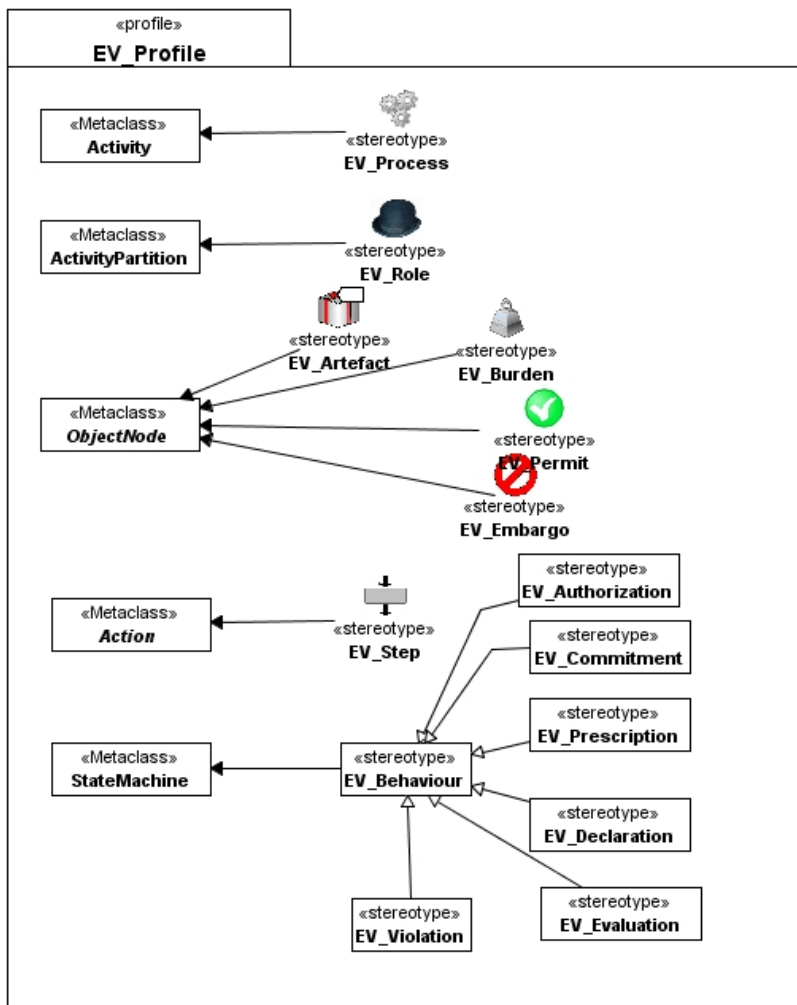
«profile»
EV_Profile

«Metaclass»
Activity

«stereotype»
EV_Process

«Metaclass»
ActivityPartition

«stereotype»
EV_Role

«stereotype»
EV_Artefact

«stereotype»
EV_Burden

«Metaclass»
ObjectNode

«stereotype»
EV_Permit

«stereotype»
EV_Embargo

«stereotype»
EV_Authorization

«Metaclass»
Action

«stereotype»
EV_Step

«stereotype»
EV_Commitment

«stereotype»
EV_Prescription

«Metaclass»
StateMachine

«stereotype»
EV_Behaviour

«stereotype»
EV_Declaration

«stereotype»
EV_Evaluation

«stereotype»
EV_Violation